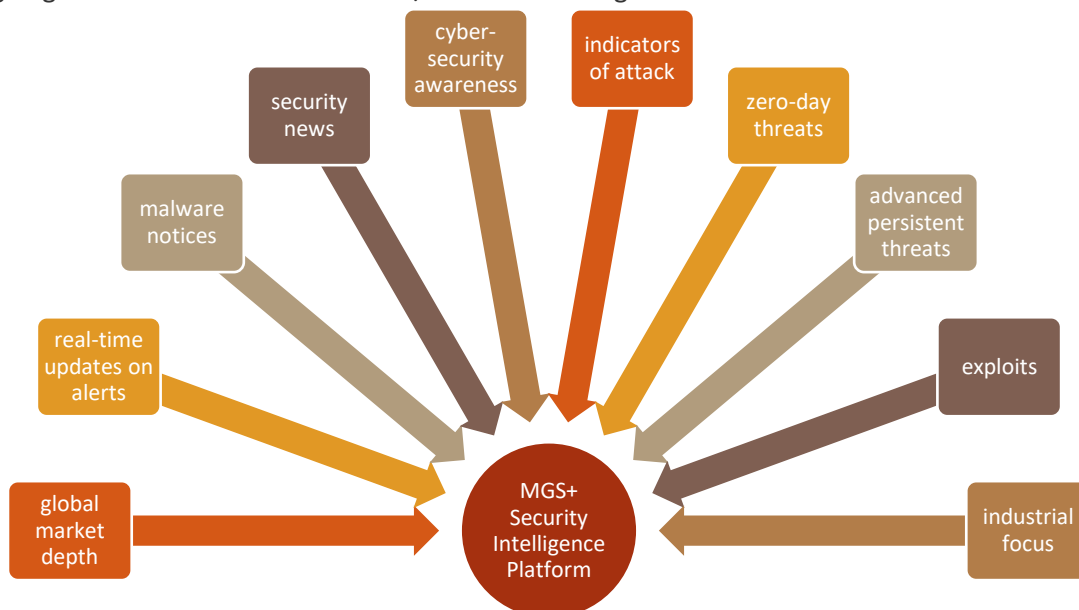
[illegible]

cyber-security awareness

indicators of attack

security news

zero-day threats

malware notices

advanced persistent threats

real-time updates on alerts

exploits

global market depth

MGS+ Security Intelligence Platform

industrial focus